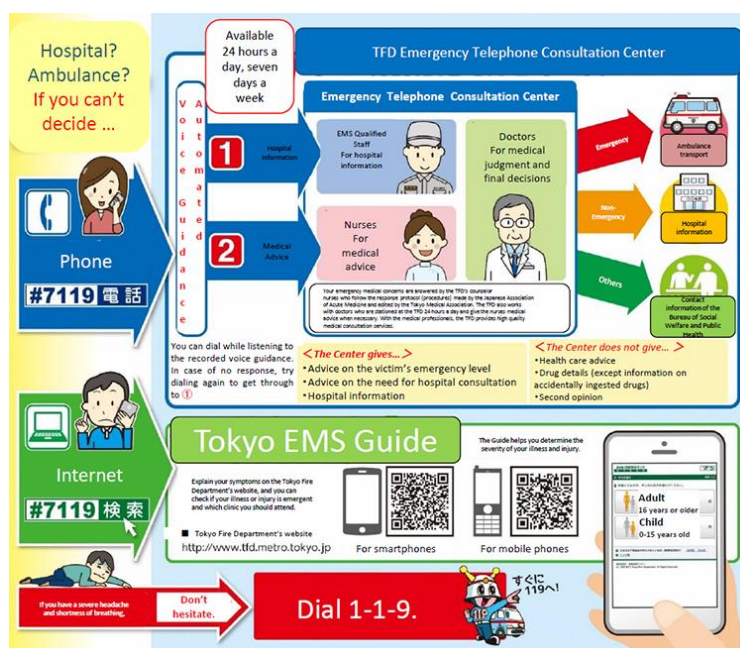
Hospital? Ambulance? If you can't decide ...

Phone

#7119 電話

Available 24 hours a day, seven days a week

TFD Emergency Telephone Consultation Center

Automated Voice Guidance

Emergency Telephone Consultation Center

1 Hospital information

2 Medical Advice

EMS Qualified Staff For hospital information

Nurses For medical advice

Doctors For medical judgment and final decisions

Your emergency medical concerns are answered by the TFD's counselor nurses who follow the response protocol (procedures) made by the Japanese Association of Acute Medicine and edited by the Tokyo Medical Association. The TFD also works with doctors who are stationed at the TFD 24 hours a day and give the nurses medical advice when necessary. With the medical professionals, the TFD provides high quality medical consultation services.

Emergency

Ambulance transport

Non-Emergency

Hospital information

Others

Contact information of the Bureau of Social Welfare and Public Health

You can dial while listening to the recorded voice guidance. In case of no response, try dialing again to get through to ①

< The Center gives... >
・Advice on the victim's emergency level
・Advice on the need for hospital consultation
・Hospital information

< The Center does not give... >
・Health care advice
・Drug details (except information on accidentally ingested drugs)
・Second opinion

Internet

#7119 検索

Tokyo EMS Guide

Explain your symptoms on the Tokyo Fire Department's website, and you can check if your illness or injury is emergent and which clinic you should attend.

■ Tokyo Fire Department's website
http://www.tfd.metro.tokyo.jp

The Guide helps you determine the severity of your illness and injury.

For smartphones

For mobile phones

Adult
16 years or older

Child
0-15 years old

If you have a severe headache and shortness of breathing,

Don't hesitate.

Dial 1-1-9.

すぐに119へ!